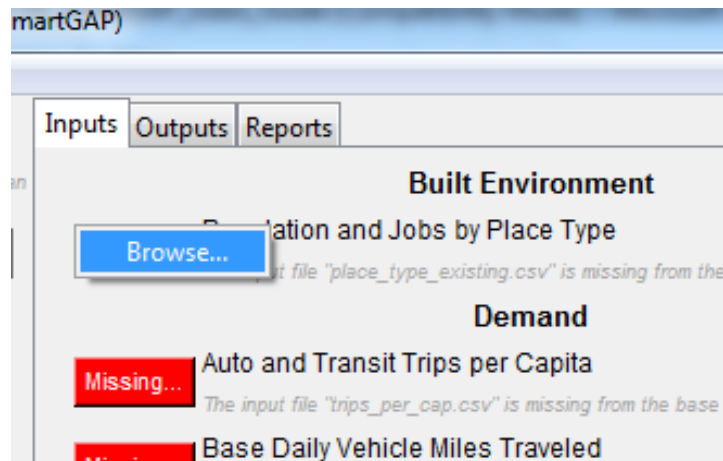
martGAP)

Inputs Outputs Reports

an

Built Environment

Browse...

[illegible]lation and Jobs by Place Type

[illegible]put file "place_type_existing.csv" is missing from the

Demand

Missing...

Auto and Transit Trips per Capita

The input file "trips_per_cap.csv" is missing from the base

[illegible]

Base Daily Vehicle Miles Traveled